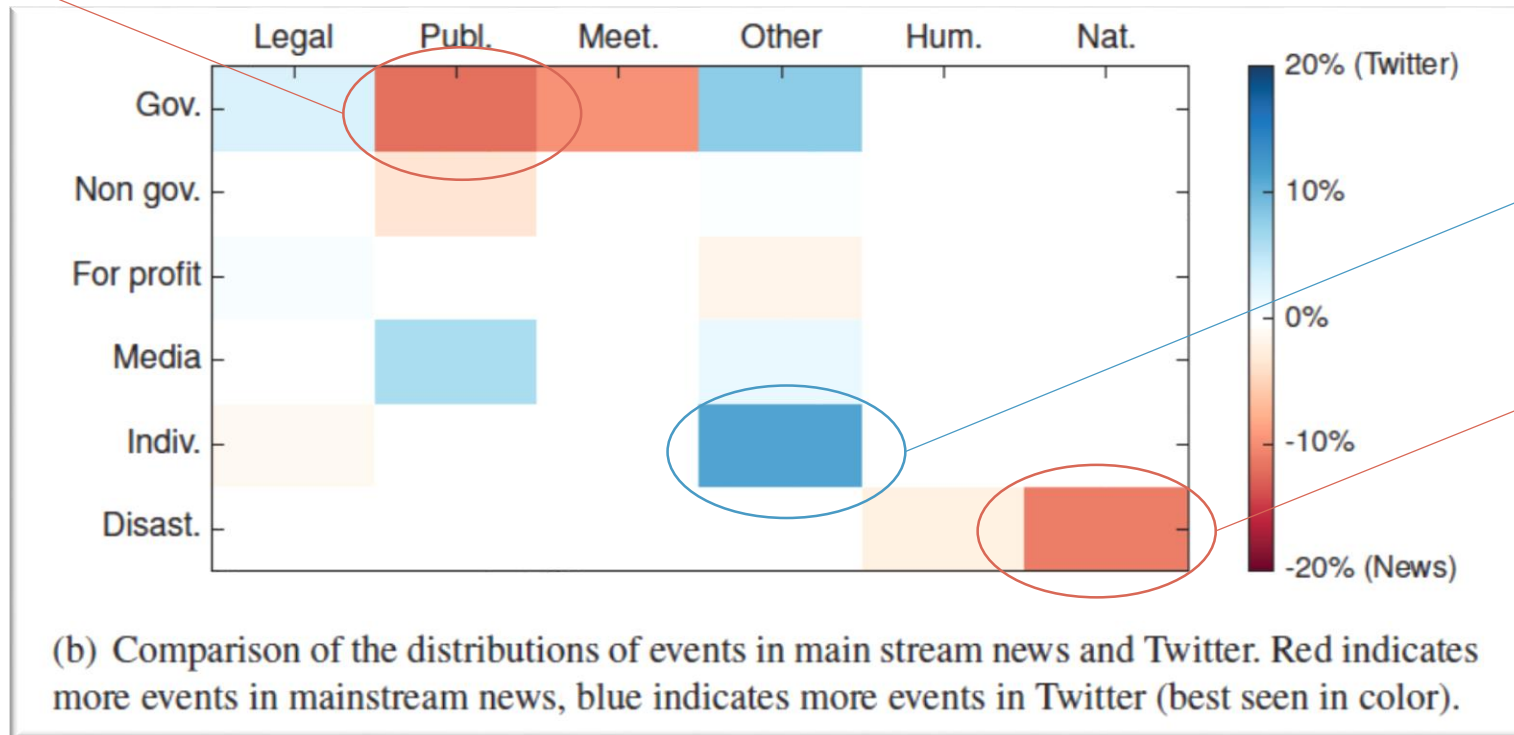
| | Legal | Publ. | Meet. | Other | Hum. | Nat. |
|---|---|---|---|---|---|---|
| Gov. | | | | | | |
| Non gov. | | | | | | |
| For profit | | | | | | |
| Media | | | | | | |
| Indiv. | | | | | | |
| Disast. | | | | | | |

20% (Twitter)
10%
0%
-10%
-20% (News)

(b) Comparison of the distributions of events in main stream news and Twitter. Red indicates more events in mainstream news, blue indicates more events in Twitter (best seen in color).